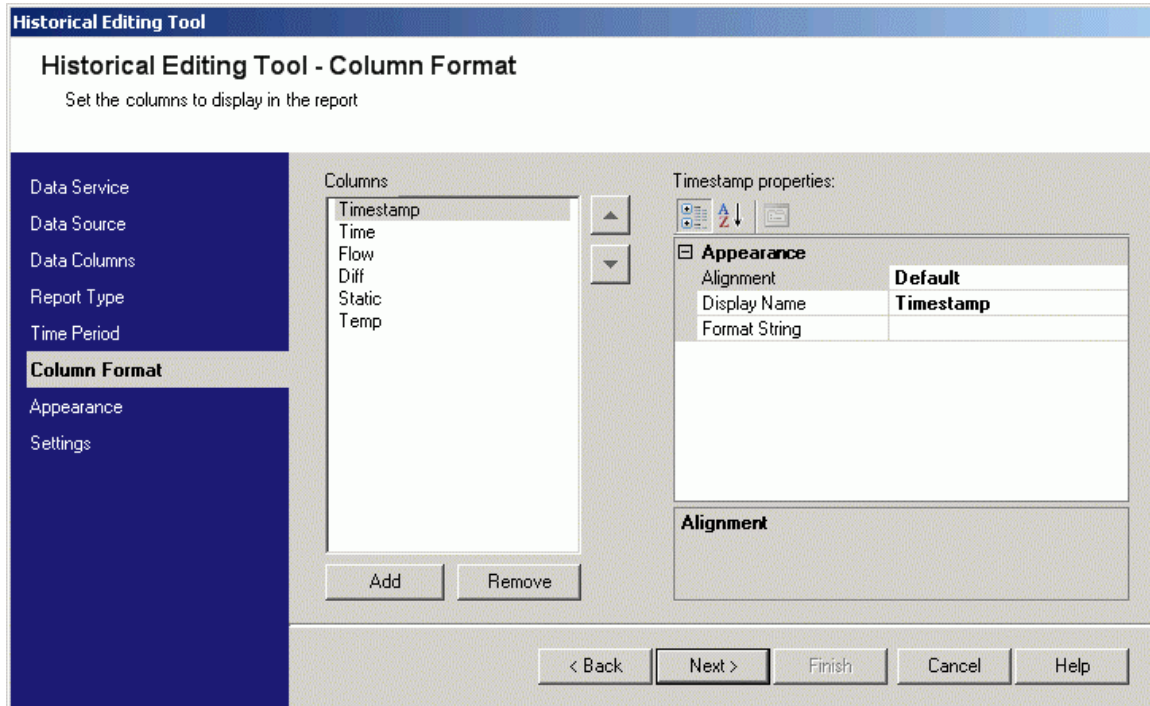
Historical Editing Tool

Historical Editing Tool - Column Format

Set the columns to display in the report

Data Service
Data Source
Data Columns
Report Type
Time Period
Column Format
Appearance
Settings

Columns

Timestamp
Time
Flow
Diff
Static
Temp

Add
Remove

Timestamp properties:

⊟ Appearance

| | |
|---|---|
| Alignment | Default |
| Display Name | Timestamp |
| Format String | |

Alignment

< Back
Next >
Finish
Cancel
Help